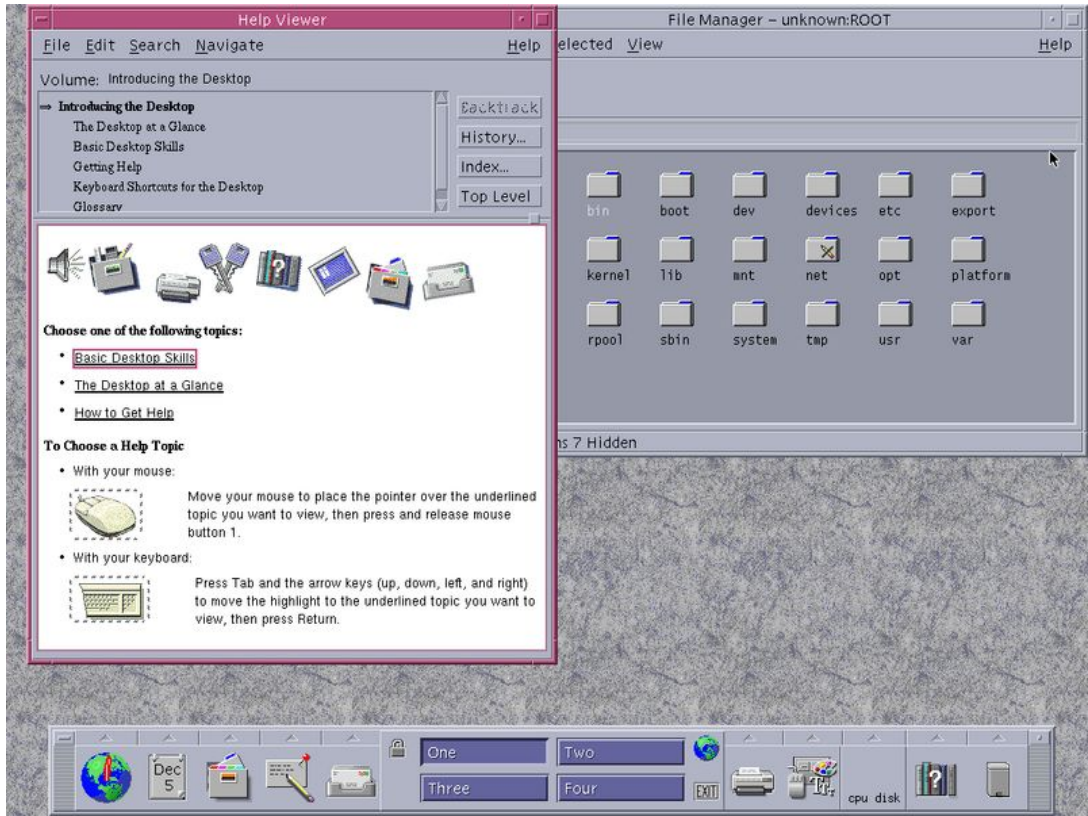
Help Viewer

File Edit Search Navigate Help

Volume: Introducing the Desktop

⇒ Introducing the Desktop
The Desktop at a Glance
Basic Desktop Skills
Getting Help
Keyboard Shortcuts for the Desktop
Glossary

Backtrack
History...
Index...
Top Level

Choose one of the following topics:

• Basic Desktop Skills
• The Desktop at a Glance
• How to Get Help

To Choose a Help Topic

• With your mouse:

Move your mouse to place the pointer over the underlined topic you want to view, then press and release mouse button 1.

• With your keyboard:

Press Tab and the arrow keys (up, down, left, and right) to move the highlight to the underlined topic you want to view, then press Return.

File Manager – unknown:ROOT

elected View Help

bin boot dev devices etc export
kernel lib mnt net opt platform
rpool sbin system tmp usr var

s 7 Hidden

Dec 5

One Two
Three Four

EXIT

cpu disk